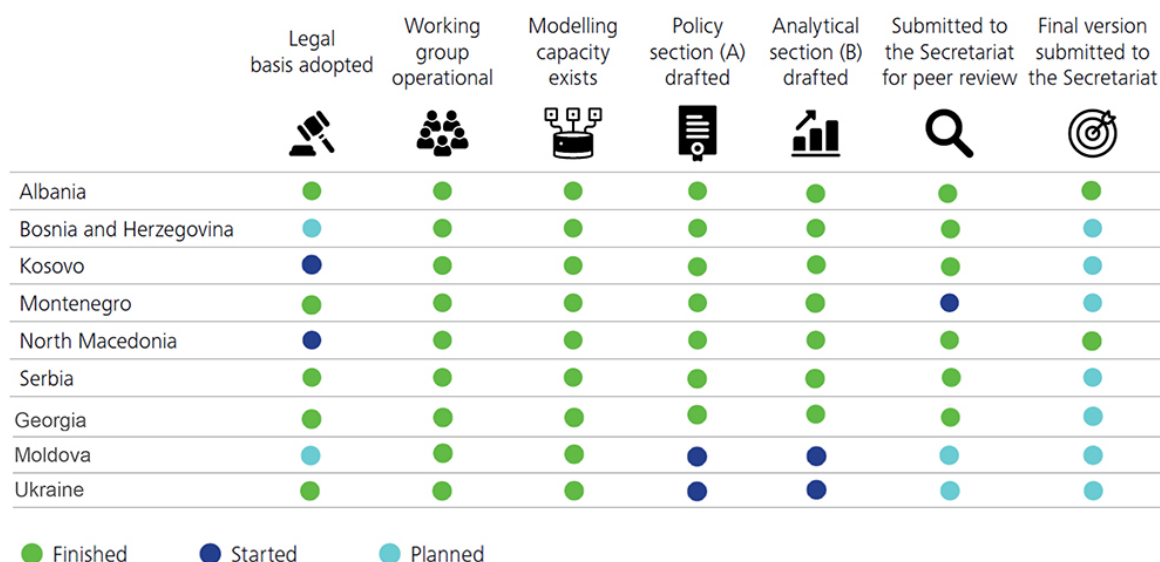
| | Legal basis adopted | Working group operational | Modelling capacity exists | Policy section (A) drafted | Analytical section (B) drafted | Submitted to the Secretariat for peer review | Final version submitted to the Secretariat |
|---|---|---|---|---|---|---|---|
| Albania | Finished | Finished | Finished | Finished | Finished | Finished | Finished |
| Bosnia and Herzegovina | Planned | Finished | Finished | Finished | Finished | Finished | Planned |
| Kosovo | Started | Finished | Finished | Finished | Finished | Finished | Planned |
| Montenegro | Finished | Finished | Finished | Finished | Finished | Started | Planned |
| North Macedonia | Started | Finished | Finished | Finished | Finished | Finished | Finished |
| Serbia | Finished | Finished | Finished | Finished | Finished | Finished | Planned |
| Georgia | Finished | Finished | Finished | Finished | Finished | Finished | Planned |
| Moldova | Planned | Finished | Finished | Started | Started | Planned | Planned |
| Ukraine | Finished | Finished | Finished | Started | Started | Planned | Planned |

Finished Started Planned